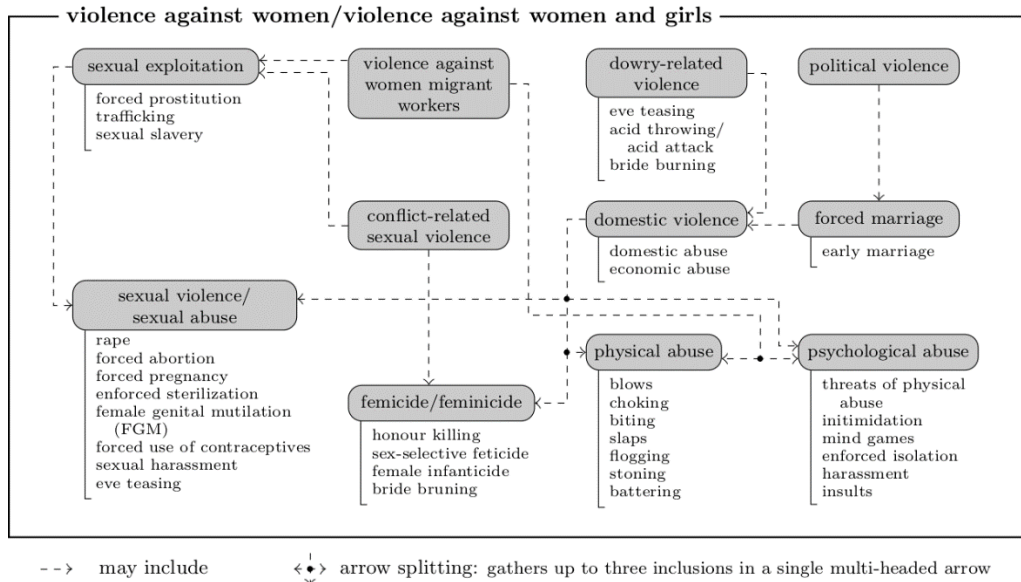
violence against women/violence against women and girls

sexual exploitation
forced prostitution
trafficking
sexual slavery

violence against women migrant workers

dowry-related violence
eve teasing
acid throwing/ acid attack
bride burning

political violence

conflict-related sexual violence

domestic violence
domestic abuse
economic abuse

forced marriage
early marriage

sexual violence/ sexual abuse
rape
forced abortion
forced pregnancy
enforced sterilization
female genital mutilation (FGM)
forced use of contraceptives
sexual harassment
eve teasing

physical abuse
blows
choking
biting
slaps
flogging
stoning
battering

psychological abuse
threats of physical abuse
initimidation
mind games
enforced isolation
harassment
insults

femicide/feminicide
honour killing
sex-selective feticide
female infanticide
bride bruning

may include

arrow splitting: gathers up to three inclusions in a single multi-headed arrow